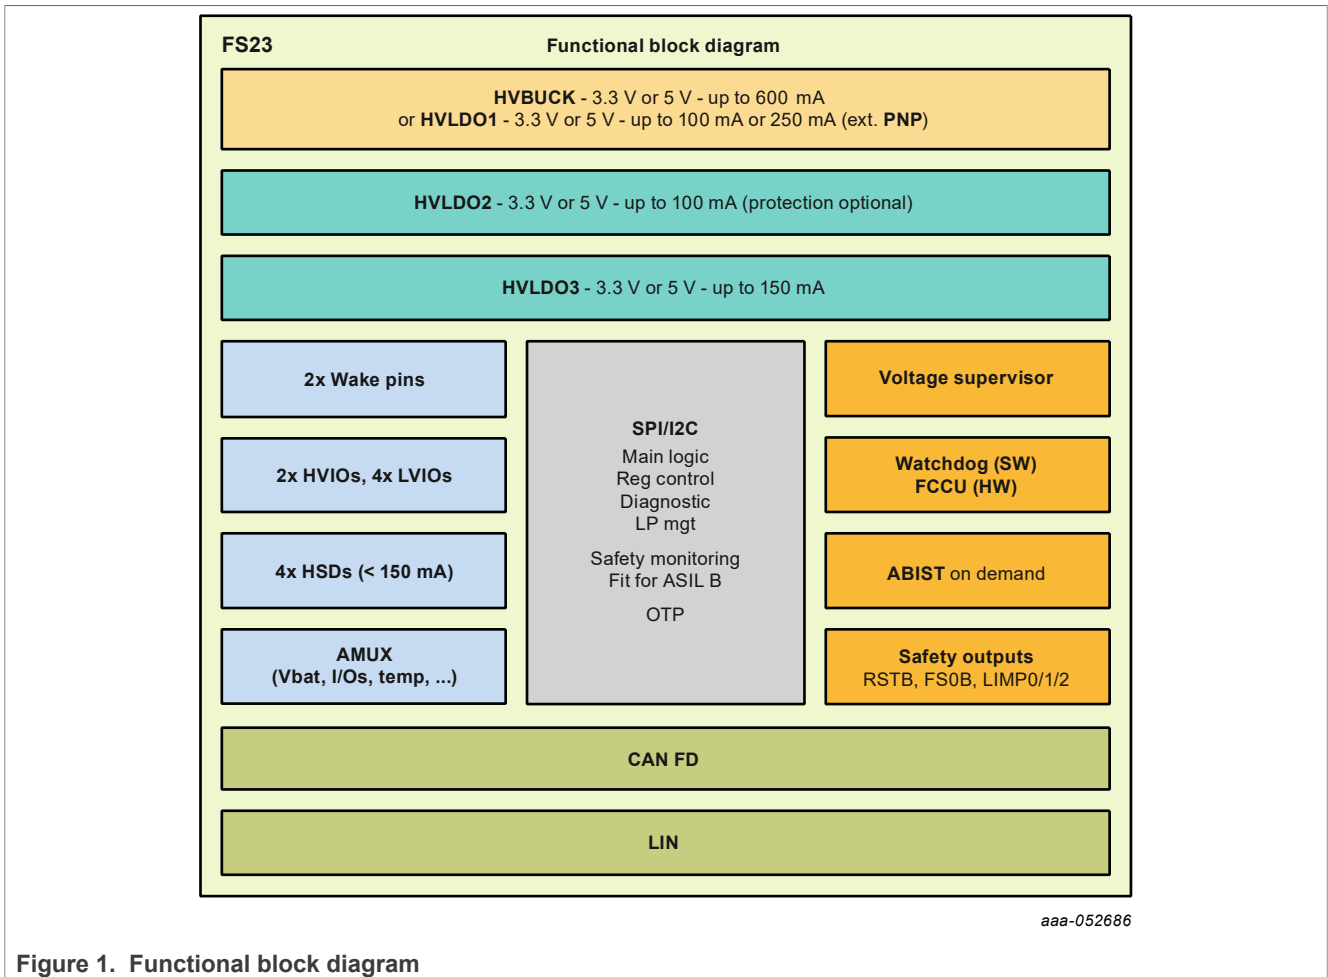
FS23

Functional block diagram

HVBUCK - 3.3 V or 5 V - up to 600 mA
or HVLDO1 - 3.3 V or 5 V - up to 100 mA or 250 mA (ext. PNP)

HVLDO2 - 3.3 V or 5 V - up to 100 mA (protection optional)

HVLDO3 - 3.3 V or 5 V - up to 150 mA

2x Wake pins

2x HVIOs, 4x LVIOs

4x HSDs (< 150 mA)

AMUX
(Vbat, I/Os, temp, ...)

SPI/I2C
Main logic
Reg control
Diagnostic
LP mgt

Safety monitoring
Fit for ASIL B

OTP

Voltage supervisor

Watchdog (SW)
FCCU (HW)

ABIST on demand

Safety outputs
RSTB, FS0B, LIMP0/1/2

CAN FD

LIN

aaa-052686

Figure 1. Functional block diagram